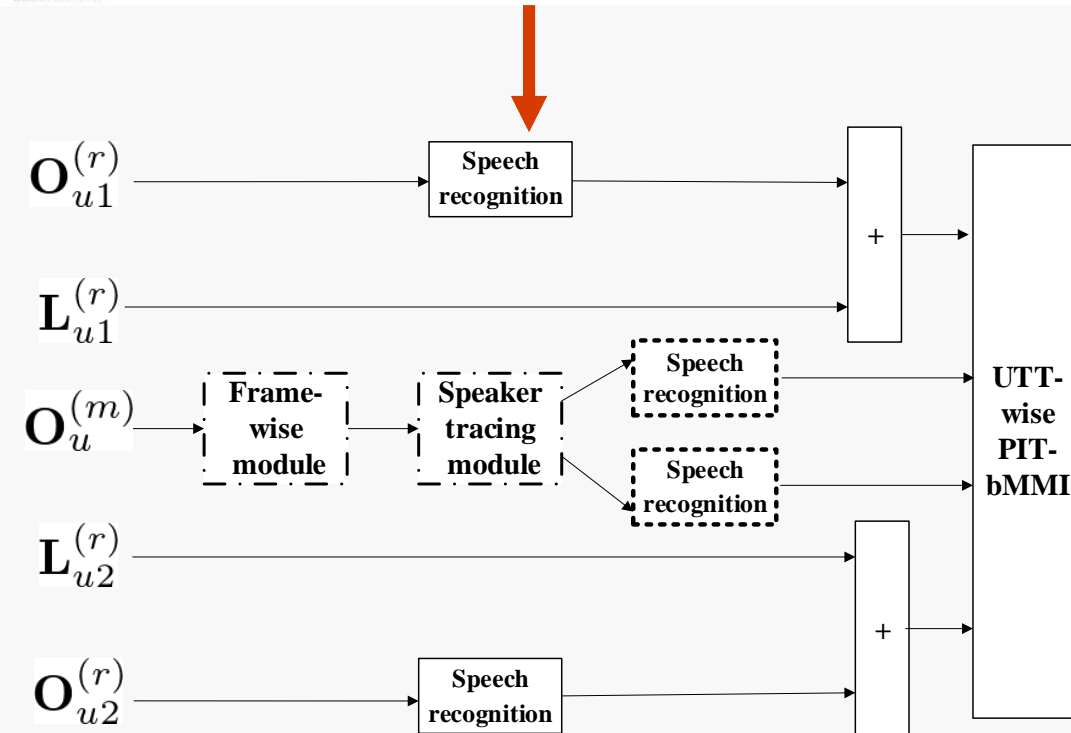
$\mathbf{O}_{u1}^{(r)}$

Speech recognition

+

$\mathbf{L}_{u1}^{(r)}$

$\mathbf{O}_{u}^{(m)}$

Frame-wise module

Speaker tracing module

Speech recognition

Speech recognition

UTT-wise PIT-bMMI

$\mathbf{L}_{u2}^{(r)}$

+

$\mathbf{O}_{u2}^{(r)}$

Speech recognition